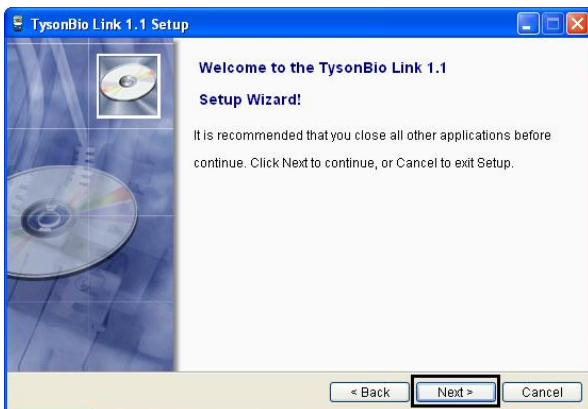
TysonBio Link 1.1 Setup

Welcome to the TysonBio Link 1.1 Setup Wizard!

It is recommended that you close all other applications before continue. Click Next to continue, or Cancel to exit Setup.

< Back
Next >
Cancel